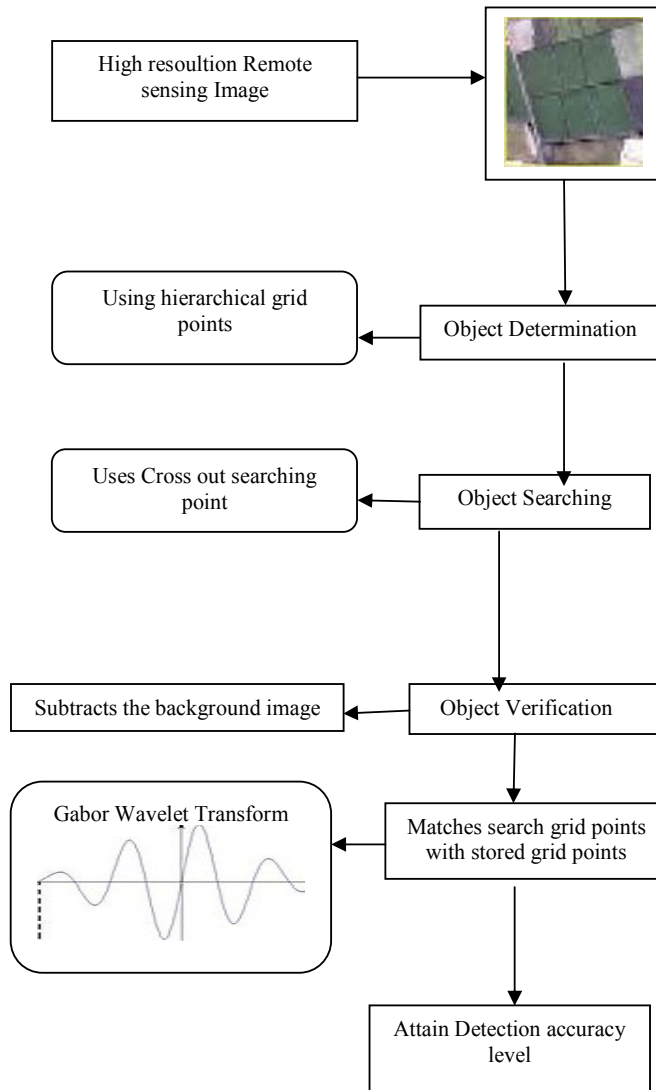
High resoultion Remote sensing Image

Using hierarchical grid points

Object Determination

Uses Cross out searching point

Object Searching

Subtracts the background image

Object Verification

Gabor Wavelet Transform

Matches search grid points with stored grid points

Attain Detection accuracy level